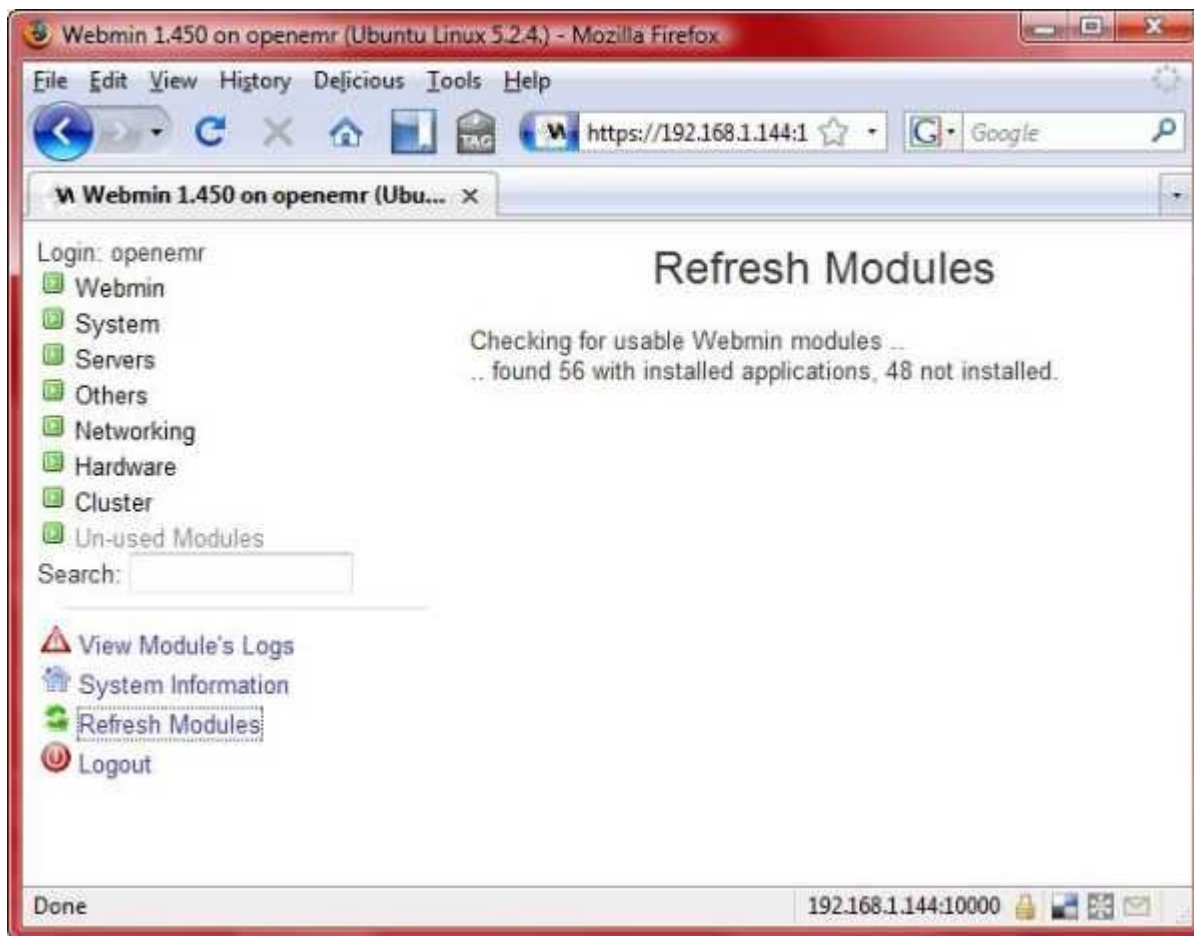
Webmin 1.450 on openemr (Ubuntu Linux 5.2.4.) - Mozilla Firefox

File Edit View History Delicious Tools Help

https://192.168.1.144:1

Google

Webmin 1.450 on openemr (Ubu... ×

Login: openemr
Webmin
System
Servers
Others
Networking
Hardware
Cluster
Un-used Modules
Search:

View Module's Logs
System Information
Refresh Modules
Logout

Refresh Modules

Checking for usable Webmin modules ..
.. found 56 with installed applications, 48 not installed.

Done

192.168.1.144:10000